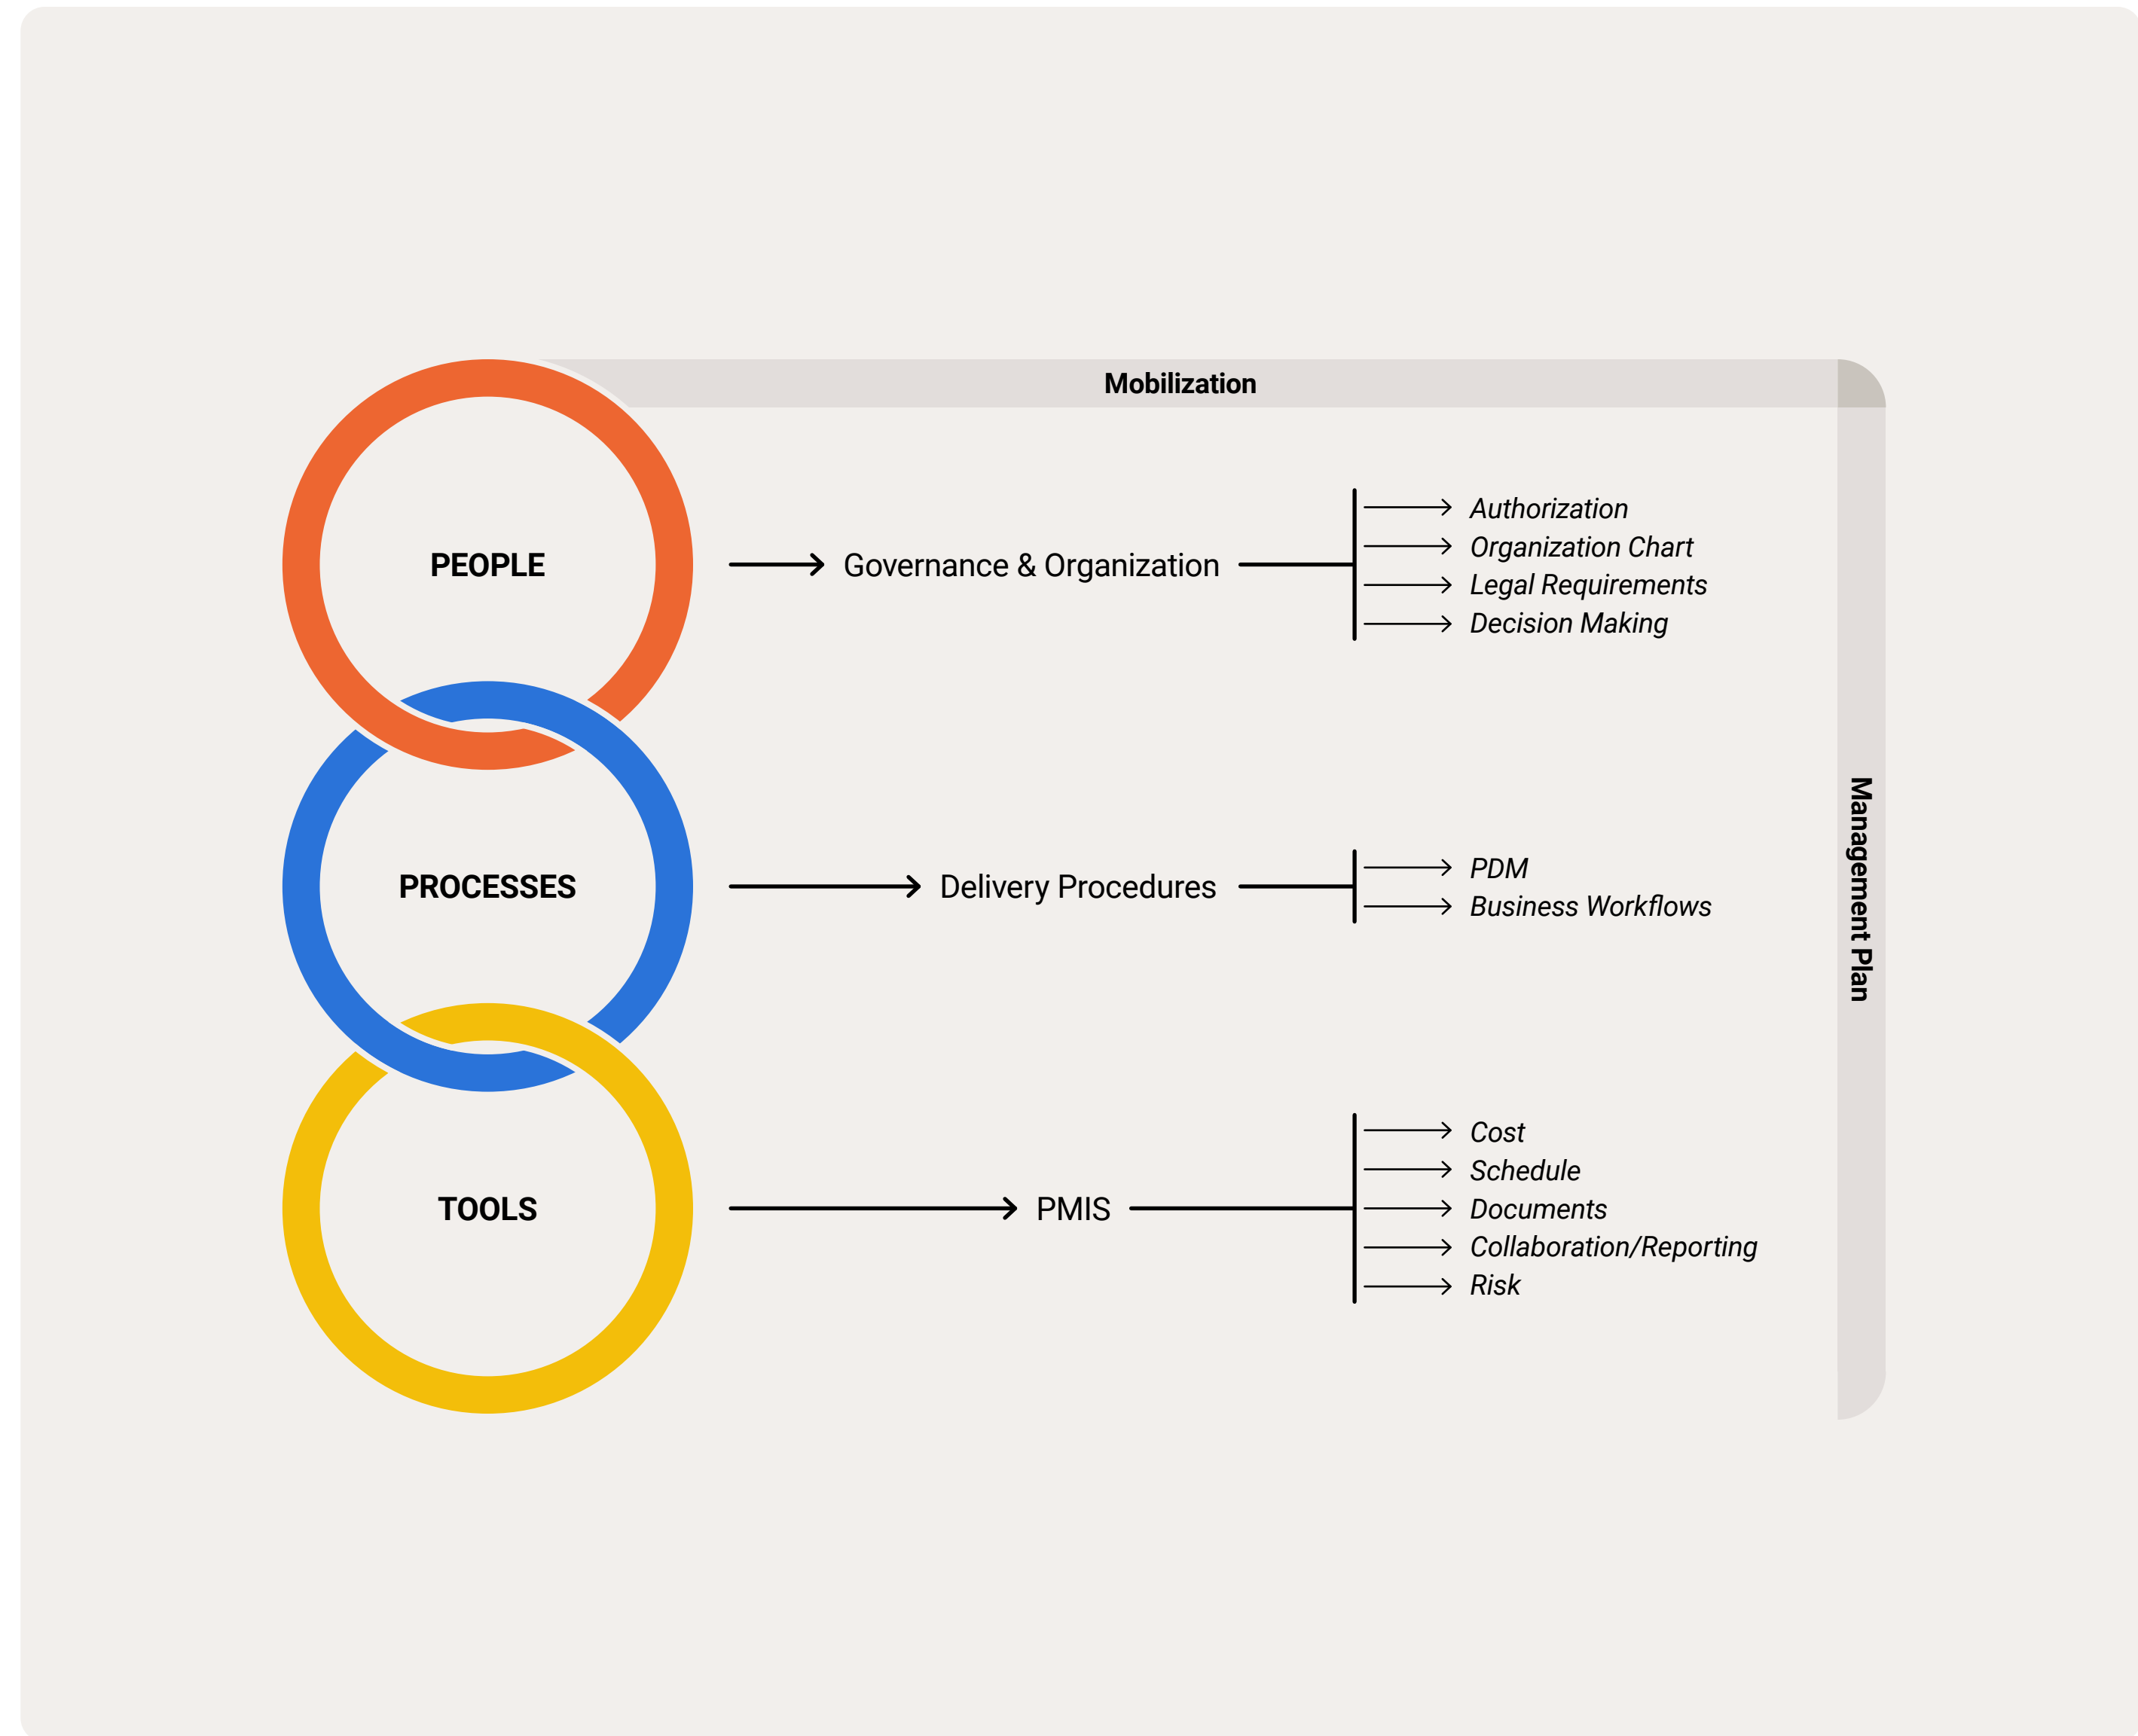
Mobilization

PEOPLE

Governance & Organization

Authorization
Organization Chart
Legal Requirements
Decision Making

PROCESSES

Delivery Procedures

PDM
Business Workflows

TOOLS

PMIS

Cost
Schedule
Documents
Collaboration/Reporting
Risk

Management Plan